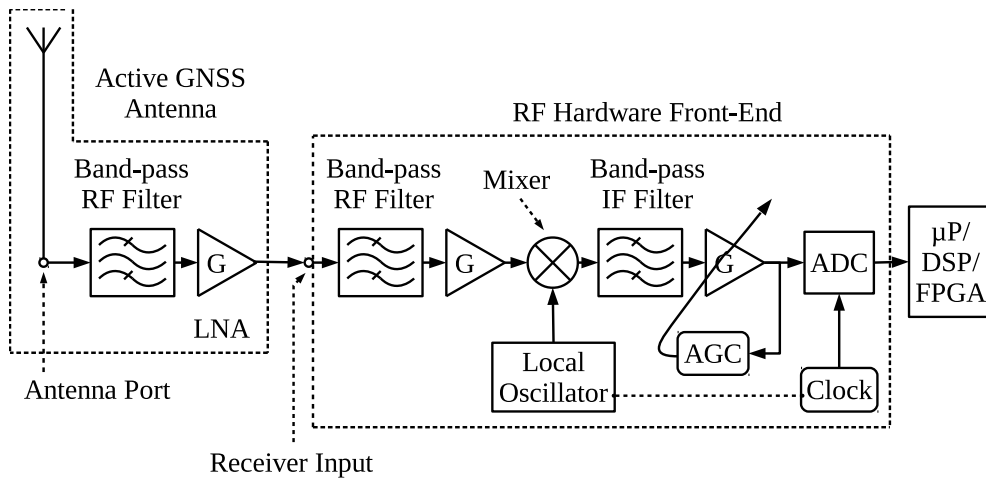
Active GNSS Antenna

RF Hardware Front-End

Band-pass RF Filter

G

LNA

Antenna Port

Receiver Input

Band-pass RF Filter

G

Mixer

Band-pass IF Filter

G

ADC

μP/ DSP/ FPGA

AGC

Local Oscillator

Clock